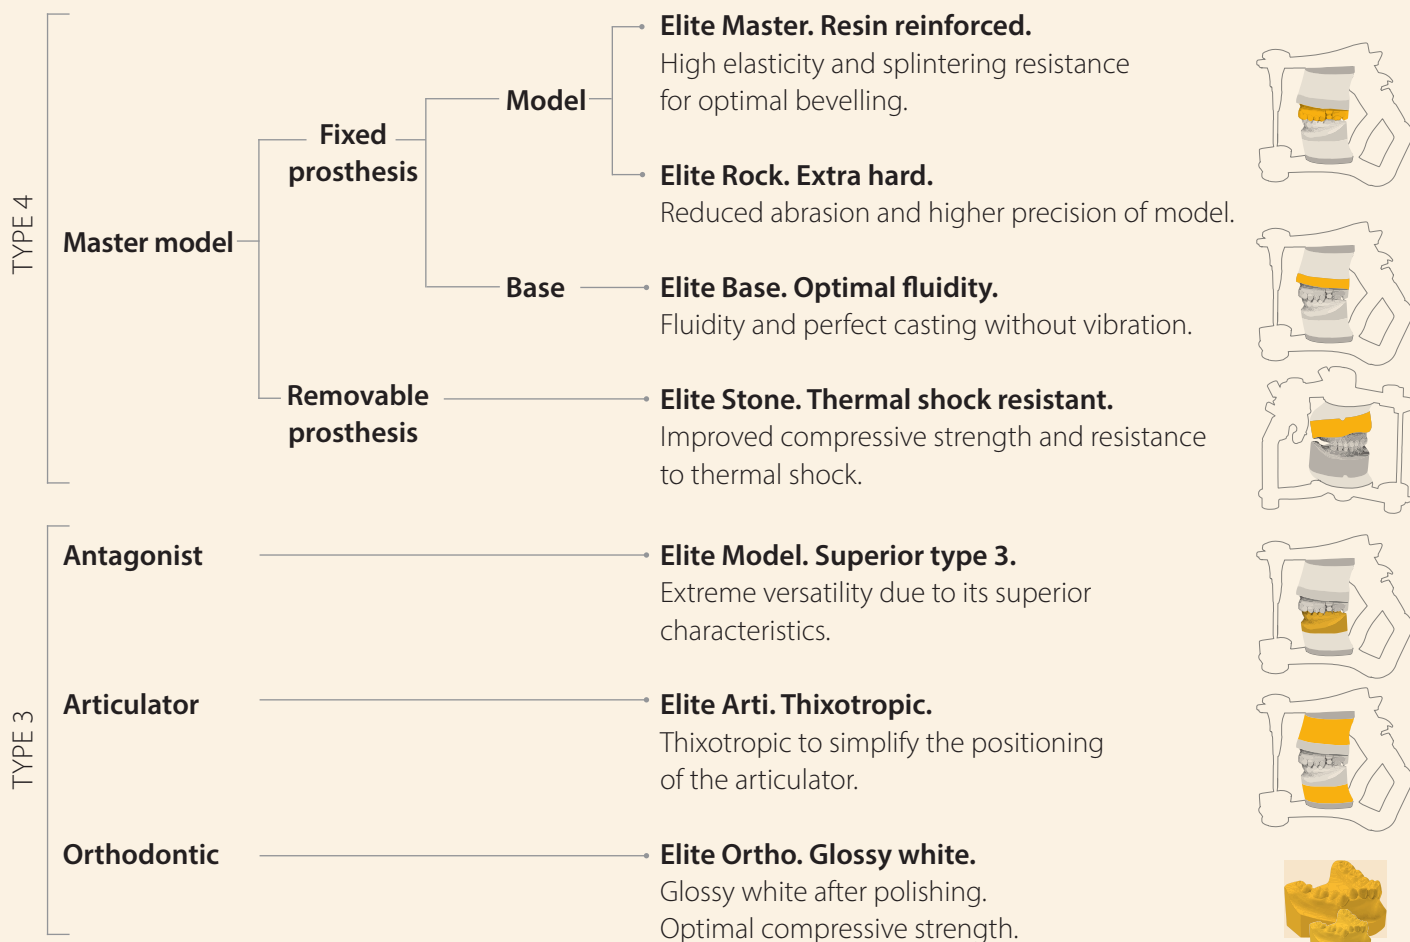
TYPE 4

Master model

Fixed prosthesis

Model

Elite Master. Resin reinforced.
High elasticity and splintering resistance for optimal bevelling.

Elite Rock. Extra hard.
Reduced abrasion and higher precision of model.

Base

Elite Base. Optimal fluidity.
Fluidity and perfect casting without vibration.

Removable prosthesis

Elite Stone. Thermal shock resistant.
Improved compressive strength and resistance to thermal shock.

TYPE 3

Antagonist

Elite Model. Superior type 3.
Extreme versatility due to its superior characteristics.

Articulator

Elite Arti. Thixotropic.
Thixotropic to simplify the positioning of the articulator.

Orthodontic

Elite Ortho. Glossy white.
Glossy white after polishing.
Optimal compressive strength.